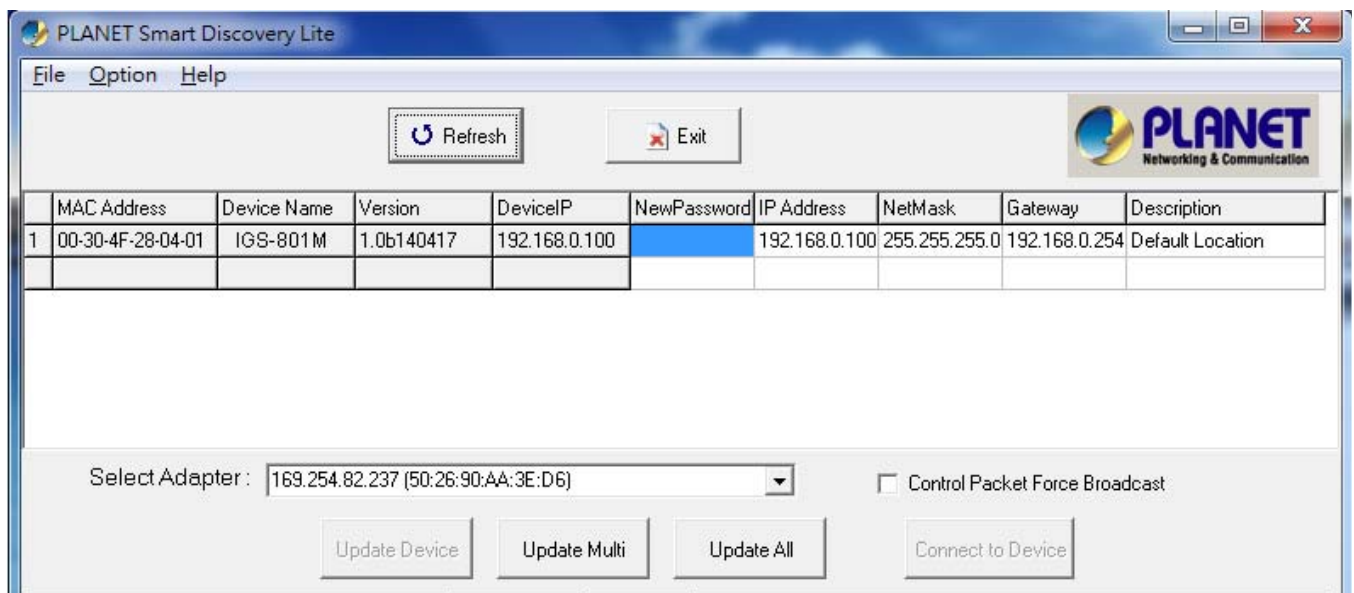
PLANET Smart Discovery Lite

File Option Help

Refresh

Exit

PLANET
Networking & Communication

| | MAC Address | Device Name | Version | DeviceIP | NewPassword | IP Address | NetMask | Gateway | Description |
|---|---|---|---|---|---|---|---|---|---|
| 1 | 00-30-4F-28-04-01 | IGS-801M | 1.0b140417 | 192.168.0.100 | | 192.168.0.100 | 255.255.255.0 | 192.168.0.254 | Default Location |
| | | | | | | | | | |

Select Adapter : 169.254.82.237 (50:26:90:AA:3E:D6)

Control Packet Force Broadcast

Update Device

Update Multi

Update All

Connect to Device